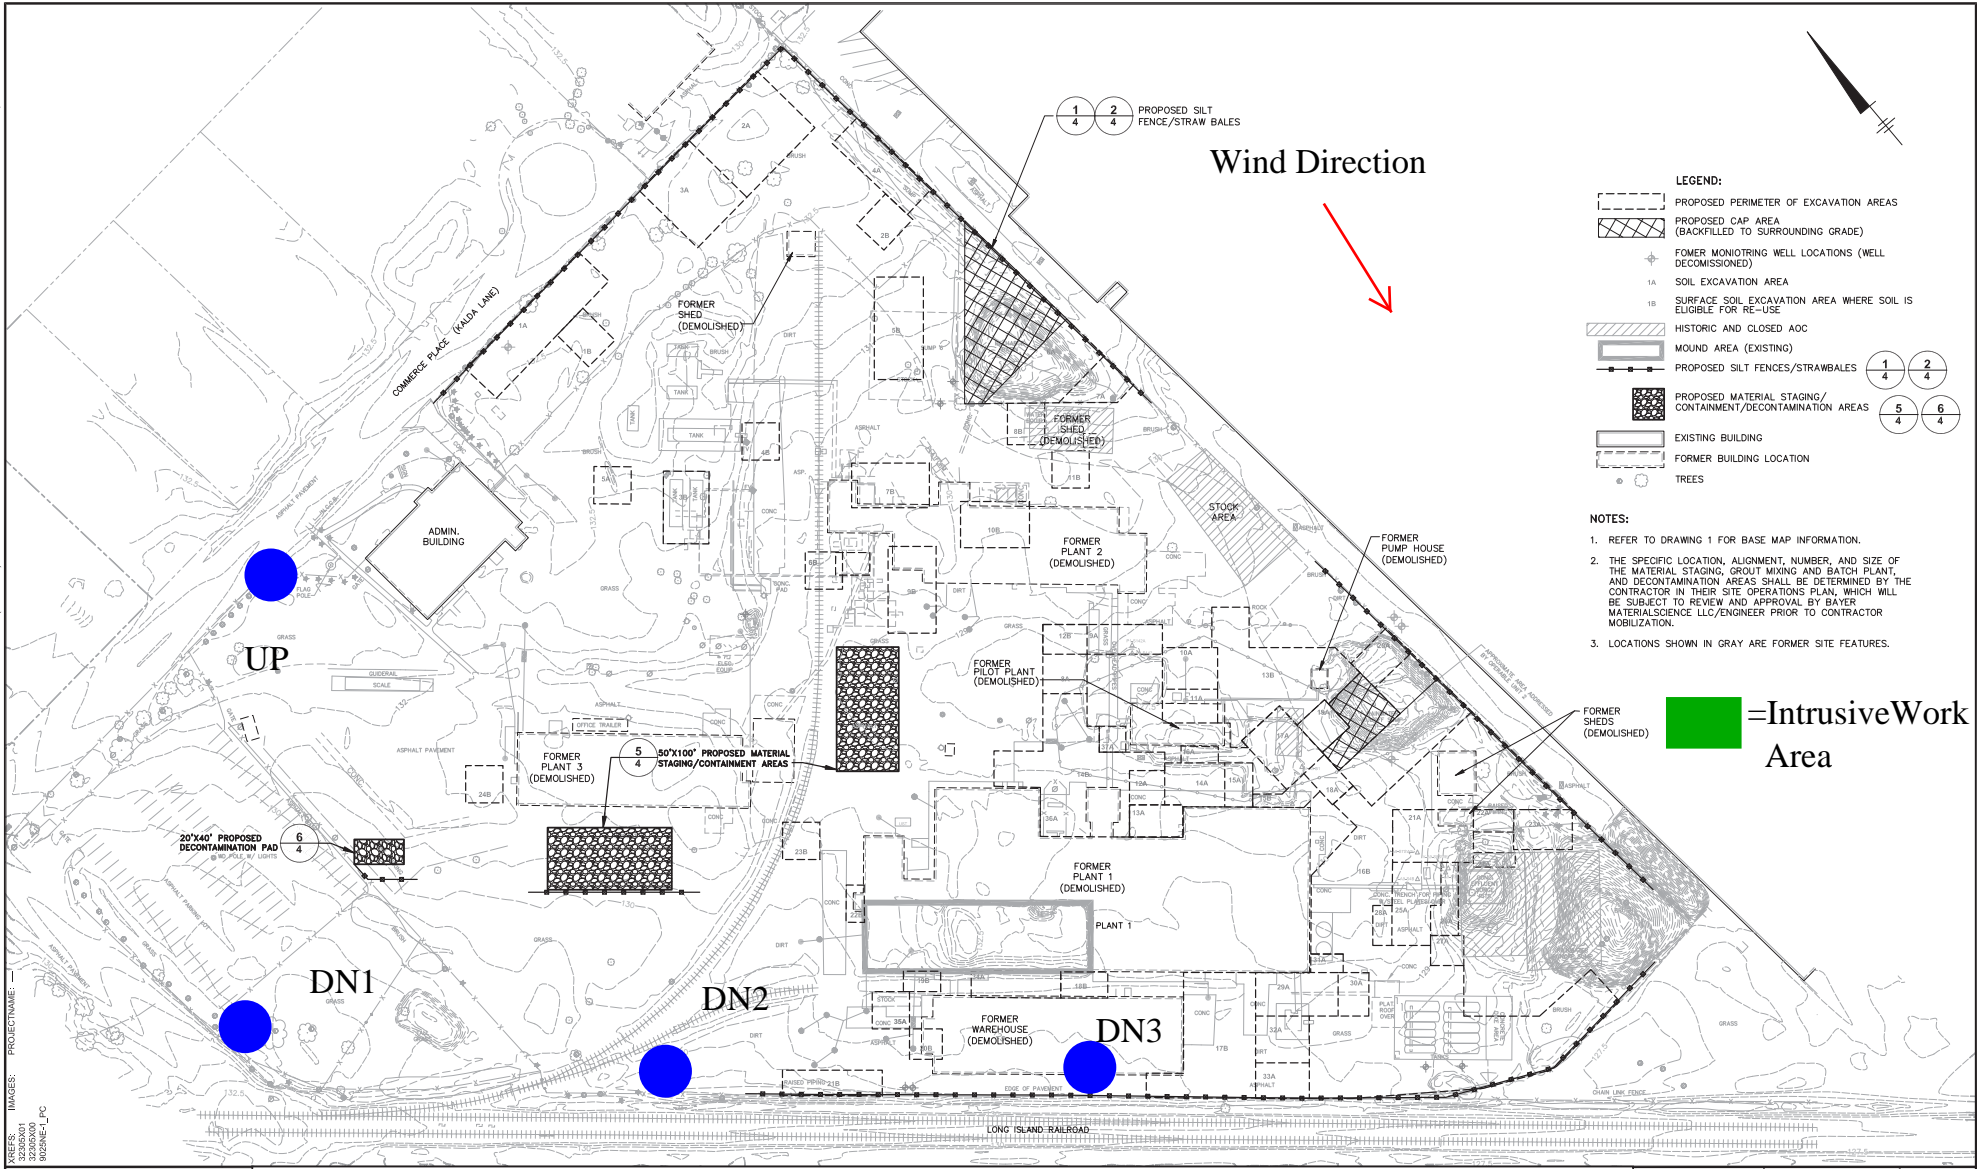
Wind Direction

1 4  2 4  PROPOSED SILT FENCE/STRAW BALES

LEGEND:
PROPOSED PERIMETER OF EXCAVATION AREAS
PROPOSED CAP AREA (BACKFILLED TO SURROUNDING GRADE)
FOMER MONIOTRING WELL LOCATIONS (WELL DECOMISSIONED)
1A SOIL EXCAVATION AREA
1B SURFACE SOIL EXCAVATION AREA WHERE SOIL IS ELIGIBLE FOR RE-USE
HISTORIC AND CLOSED AOC
MOUND AREA (EXISTING)
PROPOSED SILT FENCES/STRAWBALES 1 4 2 4
PROPOSED MATERIAL STAGING/ CONTAINMENT/DECONTAMINATION AREAS 5 4 6 4
EXISTING BUILDING
FORMER BUILDING LOCATION
TREES

NOTES:
1. REFER TO DRAWING 1 FOR BASE MAP INFORMATION.
2. THE SPECIFIC LOCATION, ALIGNMENT, NUMBER, AND SIZE OF THE MATERIAL STAGING, GROUT MIXING AND BATCH PLANT, AND DECONTAMINATION AREAS SHALL BE DETERMINED BY THE CONTRACTOR IN THEIR SITE OPERATIONS PLAN, WHICH WILL BE SUBJECT TO REVIEW AND APPROVAL BY BAYER MATERIALSCIENCE LLC/ENGINEER PRIOR TO CONTRACTOR MOBILIZATION.
3. LOCATIONS SHOWN IN GRAY ARE FORMER SITE FEATURES.

=IntrusiveWork Area

COMMERCE PLACE (KALDA LANE)
FORMER SHED (DEMOLISHED)
FORMER SHED (DEMOLISHED)
ADMIN. BUILDING
FORMER PLANT 2 (DEMOLISHED)
STOCK AREA
FORMER PUMP HOUSE (DEMOLISHED)
FORMER PILOT PLANT (DEMOLISHED)
FORMER SHEDS (DEMOLISHED)
FORMER PLANT 3 (DEMOLISHED)
5 4 50'X100' PROPOSED MATERIAL STAGING/CONTAINMENT AREAS
20'X40' PROPOSED DECONTAMINATION PAD 6 4
FORMER PLANT 1 (DEMOLISHED)
PLANT 1
FORMER WAREHOUSE (DEMOLISHED)
LONG ISLAND RAILROAD
EDGE OF PAVEMENT
ASPHALT PAVEMENT
GUIDERAIL
SCALE
OFFICE TRAILER
GRASS
CONC
DIRT
BRUSH
ASPHALT
TANK

UP
DN1
DN2
DN3

1A 1B 2A 2B 3A 4A 4B 5A 5B 6B 7B 8B 10B 10A 11B 12B 13A 13B 14A 15A 16B 17A 17B 18A 18B 19B 21A 21B 23A 23B 24B 25A 28A 29A 30A 32A 33A 35A

IMAGES:
PROJECTNAME:
XREFS: 32305X01 32305X00 9025NE-1_PC